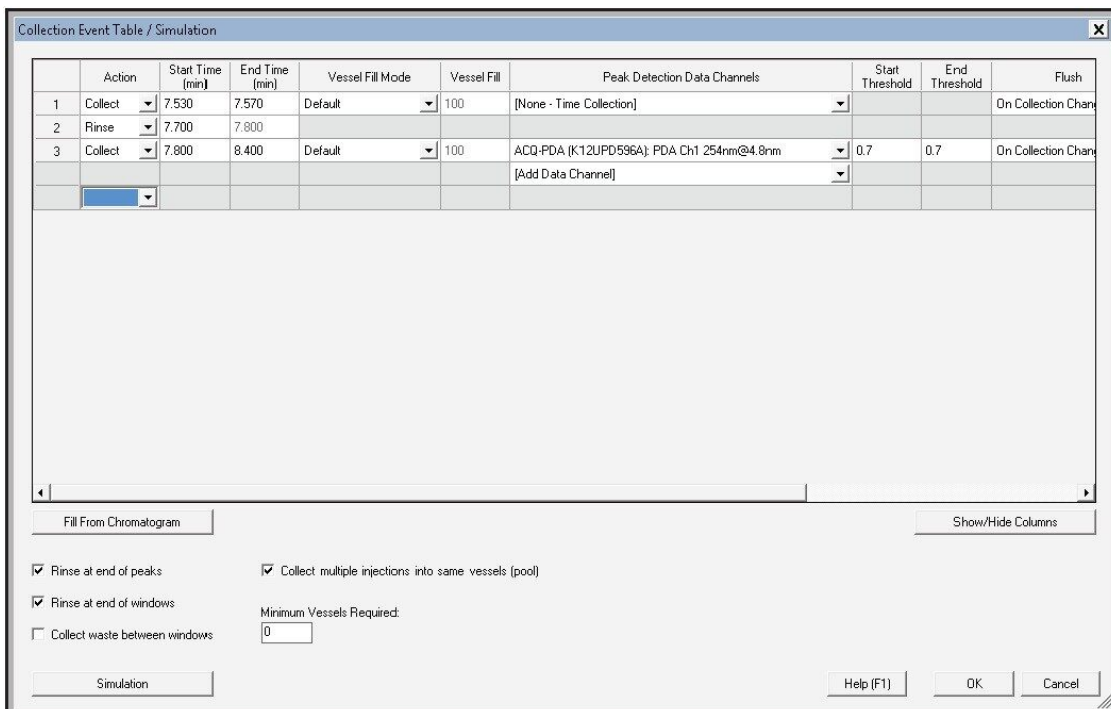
Collection Event Table / Simulation

|  | Action | Start Time (min) | End Time (min) | Vessel Fill Mode | Vessel Fill | Peak Detection Data Channels | Start Threshold | End Threshold | Flush |
|---|---|---|---|---|---|---|---|---|---|
| 1 | Collect | 7.530 | 7.570 | Default | 100 | [None - Time Collection] |  |  | On Collection Chan |
| 2 | Rinse | 7.700 | 7.800 |  |  |  |  |  |  |
| 3 | Collect | 7.800 | 8.400 | Default | 100 | ACQ-PDA (K12UPD596A): PDA Ch1 254nm@4.8nm | 0.7 | 0.7 | On Collection Chan |
|  |  |  |  |  |  | [Add Data Channel] |  |  |  |
|  |  |  |  |  |  |  |  |  |  |

Fill From Chromatogram

Show/Hide Columns

Rinse at end of peaks

Collect multiple injections into same vessels (pool)

Rinse at end of windows

Minimum Vessels Required:
0

Collect waste between windows

Simulation

Help (F1)

OK

Cancel